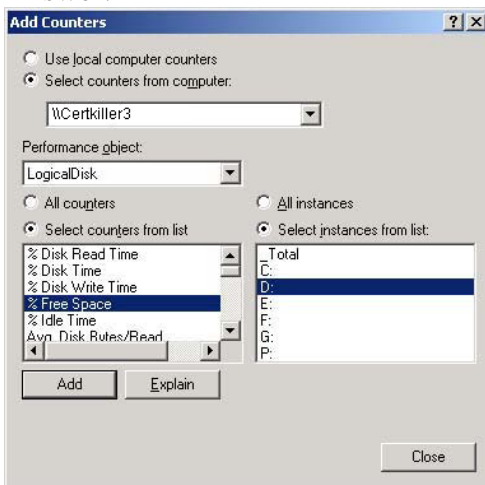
Add Counters

? X

Use local computer counters

Select counters from computer:

\\Certkiller3

Performance object:

LogicalDisk

All counters

Select counters from list

% Disk Read Time
% Disk Time
% Disk Write Time
% Free Space
% Idle Time
Avg. Disk Bytes/Read

All instances

Select instances from list:

_Total
C:
D:
E:
F:
G:
P:

Add

Explain

Close